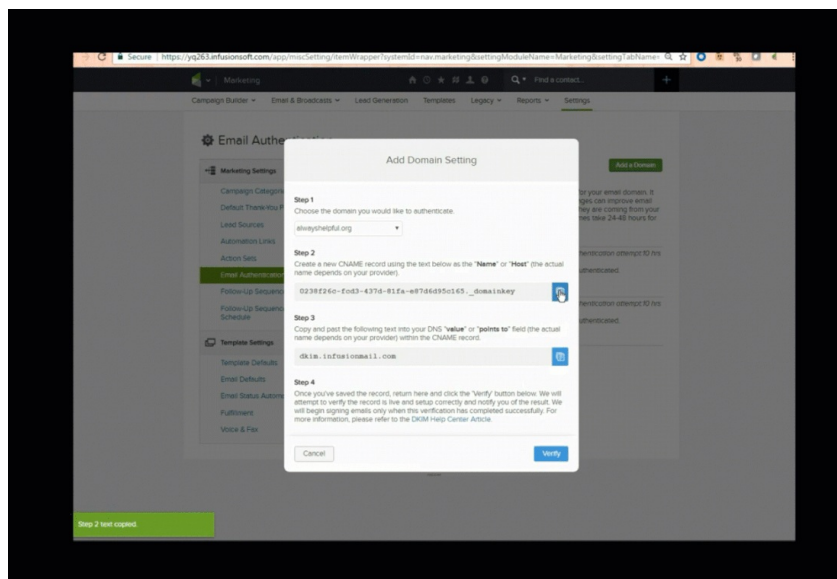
Secure | https://yq263.infusionsoft.com/app/miscSetting/itemWrapper?systemId=nav.marketing&settingModuleName=Marketing&settingTabName=

Marketing

Find a contact...

Campaign Builder Email & Broadcasts Lead Generation Templates Legacy Reports Settings

Email Authe

Add a Domain

Marketing Settings

Campaign Categories
Default Thank-You
Lead Sources
Automation Links
Action Sets
Email Authentication
Follow-Up Sequence
Follow-Up Sequence Schedule

Template Settings

Template Defaults
Email Defaults
Email Status Autom
Fulfillment
Voice & Fax

for your email domain. It
ages can improve email
hey are coming from your
nes take 24-48 hours for

rification attempt 10 hrs
uthenticated

rification attempt 10 hrs
uthenticated

Add Domain Setting

Step 1
Choose the domain you would like to authenticate.

alwayshelpful.org

Step 2
Create a new CNAME record using the text below as the "Name" or "Host" (the actual name depends on your provider).

0238f26c-fod3-437d-81fa-e87d6d95c165._domainkey

Step 3
Copy and past the following text into your DNS "value" or "points to" field (the actual name depends on your provider) within the CNAME record.

dkim.infusionmail.com

Step 4
Once you've saved the record, return here and click the 'Verify' button below. We will attempt to verify the record is live and setup correctly and notify you of the result. We will begin signing emails only when this verification has completed successfully. For more information, please refer to the DKIM Help Center Article.

Cancel

Verify

Step 2 text copied.